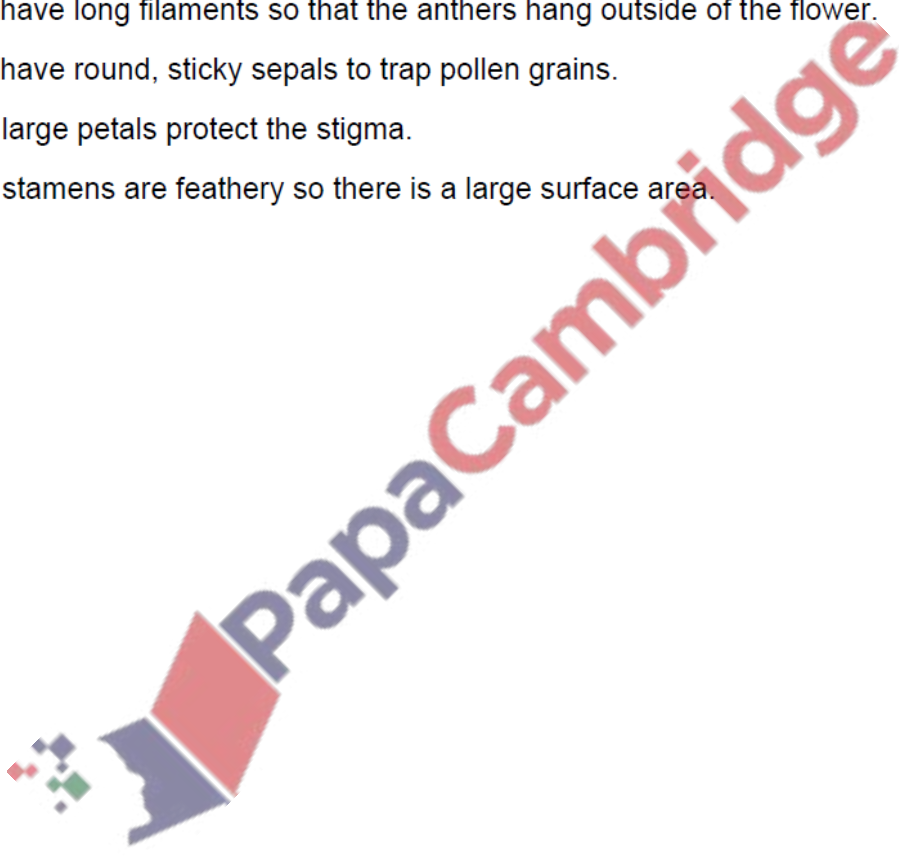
have long filaments so that the anthers hang outside of the flower.

have round, sticky sepals to trap pollen grains.

large petals protect the stigma.

stamens are feathery so there is a large surface area.

PapaCambridge